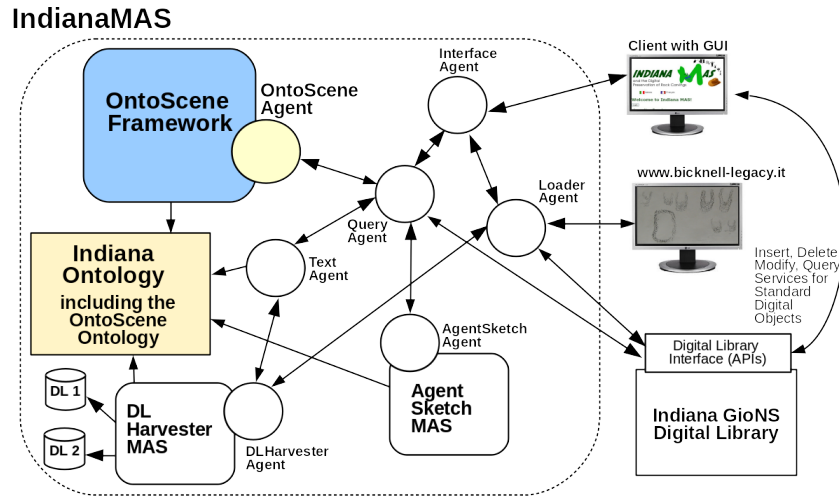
IndianaMAS

OntoScene Framework

OntoScene Agent

Interface Agent

Client with GUI

INDIANA MAS

Welcome to Indiana MAS!

www.bicknell-legacy.it

Loader Agent

Query Agent

Text Agent

Indiana Ontology including the OntoScene Ontology

Insert, Delete Modify, Query Services for Standard Digital Objects

AgentSketch Agent

Agent Sketch MAS

Digital Library Interface (APIs)

Indiana GioNS Digital Library

DL 1

DL 2

DL Harvester MAS

DLHarvester Agent